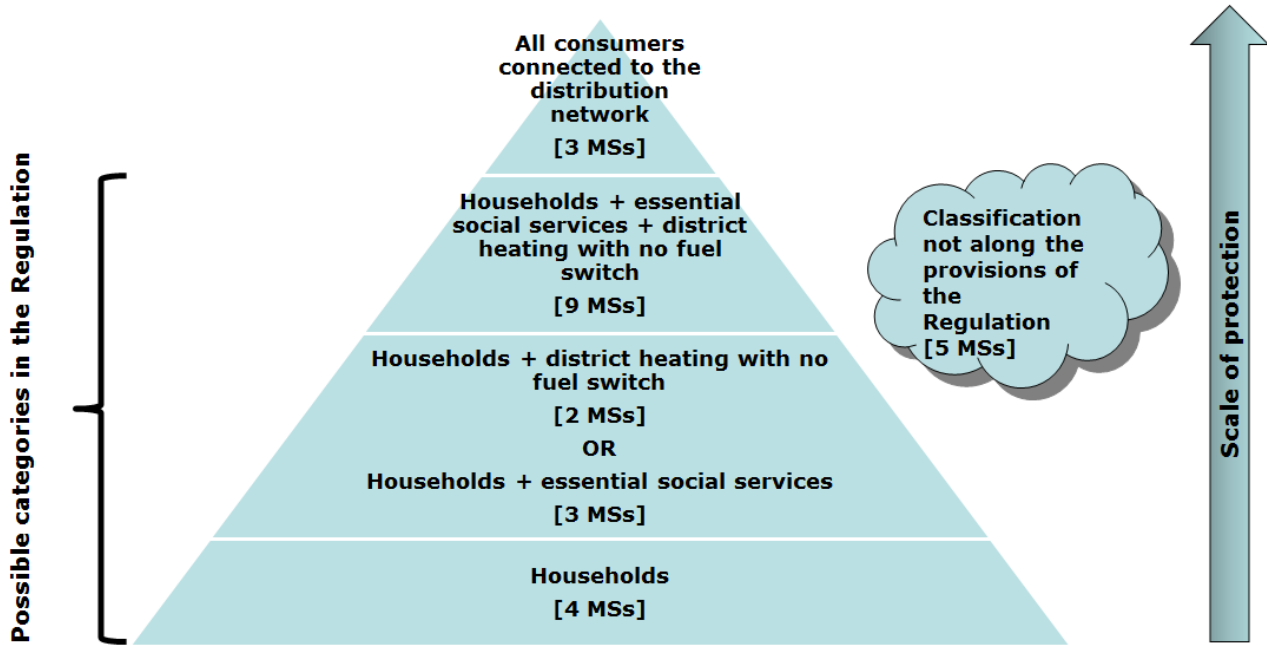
Possible categories in the Regulation

All consumers connected to the distribution network

[3 MSs]

Households + essential social services + district heating with no fuel switch

[9 MSs]

Households + district heating with no fuel switch

[2 MSs]

OR

Households + essential social services

[3 MSs]

Households

[4 MSs]

Classification not along the provisions of the Regulation
[5 MSs]

Scale of protection